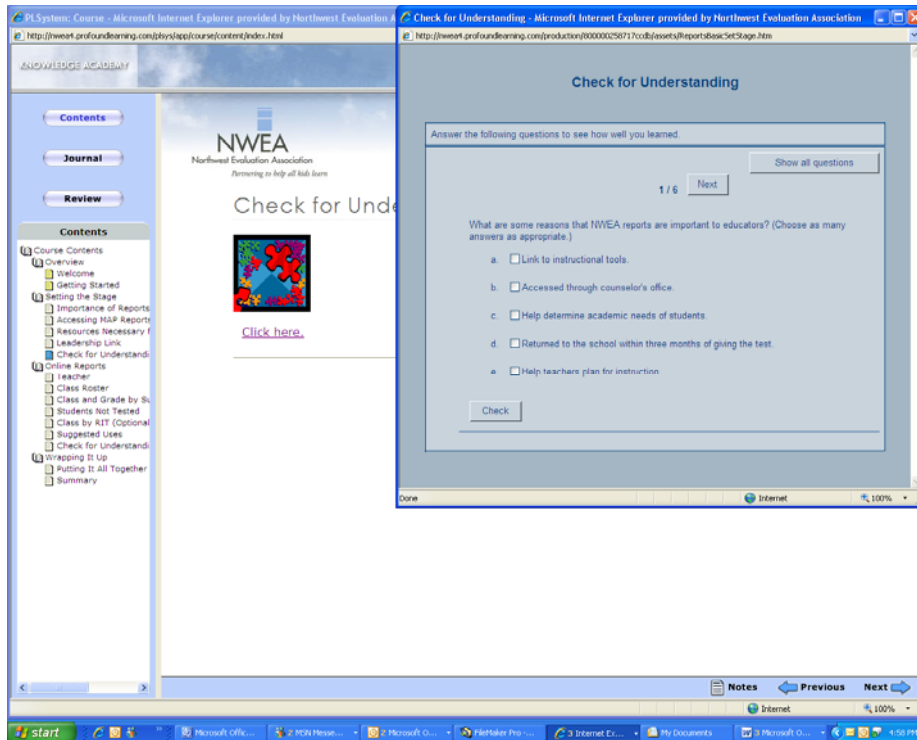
PLSystem: Course - Microsoft Internet Explorer provided by Northwest Evaluation A

http://nwea4.profoundlearning.com/plsys/app/course/content/index.html

KNOWLEDGE ACADEMY

Contents

Journal

Review

Contents

Course Contents
Overview
Welcome
Getting Started
Setting the Stage
Importance of Reports
Accessing MAP Reports
Resources Necessary f
Leadership Link
Check for Understandi
Online Reports
Teacher
Class Roster
Class and Grade by Su
Students Not Tested
Class by RIT (Optional
Suggested Uses
Check for Understandi
Wrapping It Up
Putting It All Together
Summary

NWEA
Northwest Evaluation Association
Partnering to help all kids learn

Check for Unde

Click here.

Notes Previous Next

Internet 100%

Check for Understanding - Microsoft Internet Explorer provided by Northwest Evaluation Association

http://nwea4.profoundlearning.com/production/800000258717ccdb/assets/ReportsBasicSetStage.htm

Check for Understanding

Answer the following questions to see how well you learned.

Show all questions

1 / 6 Next

What are some reasons that NWEA reports are important to educators? (Choose as many answers as appropriate.)

a. Link to instructional tools.

b. Accessed through counselor's office.

c. Help determine academic needs of students.

d. Returned to the school within three months of giving the test.

e. Help teachers plan for instruction.

Check

Done Internet 100%

start Microsoft Offic... 2 MSN Messe... 2 Microsoft O... FileMaker Pro -... 3 Internet Ex... My Documents 3 Microsoft O... 4:58 PM